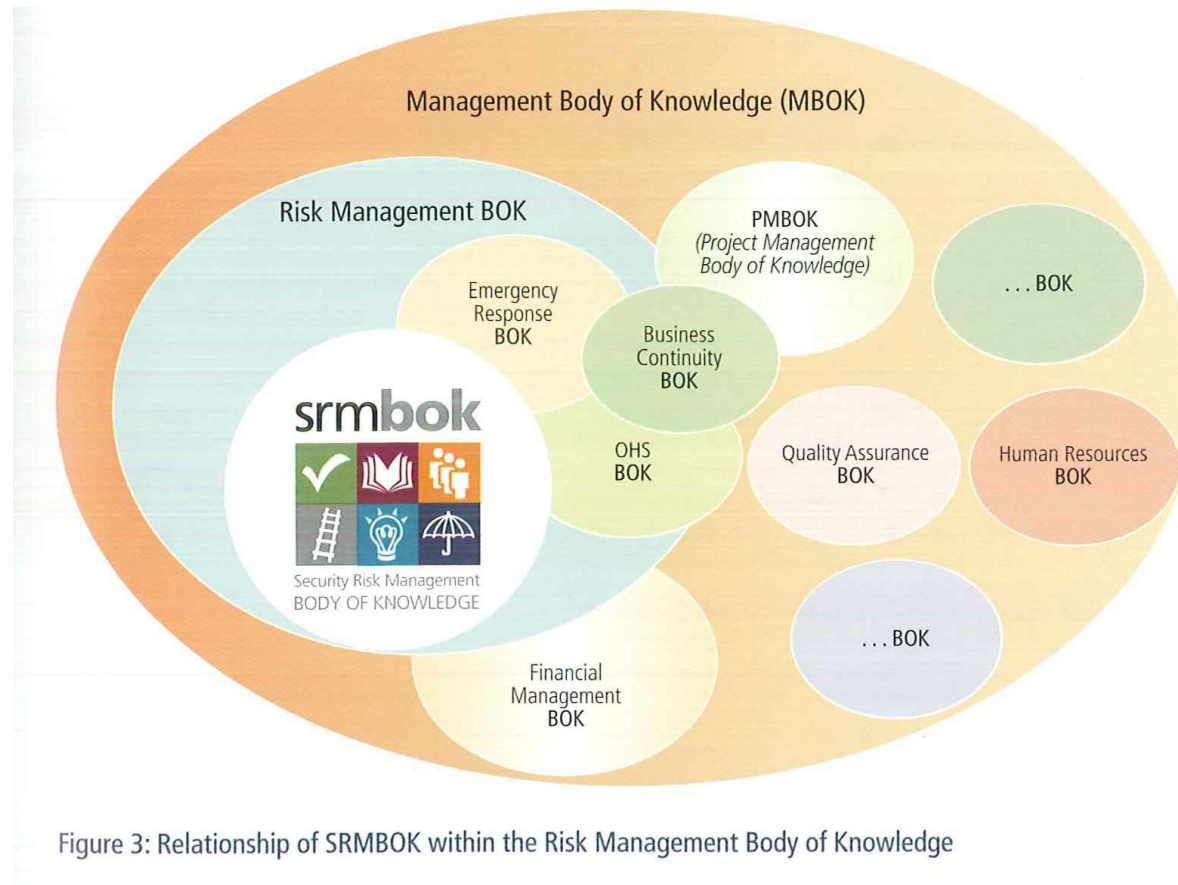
Management Body of Knowledge (MBOK)

Risk Management BOK

PMBOK
(Project Management Body of Knowledge)

. . . BOK

Emergency Response BOK

Business Continuity BOK

srmbok

Security Risk Management
BODY OF KNOWLEDGE

OHS BOK

Quality Assurance BOK

Human Resources BOK

. . . BOK

Financial Management BOK

Figure 3: Relationship of SRMBOK within the Risk Management Body of Knowledge